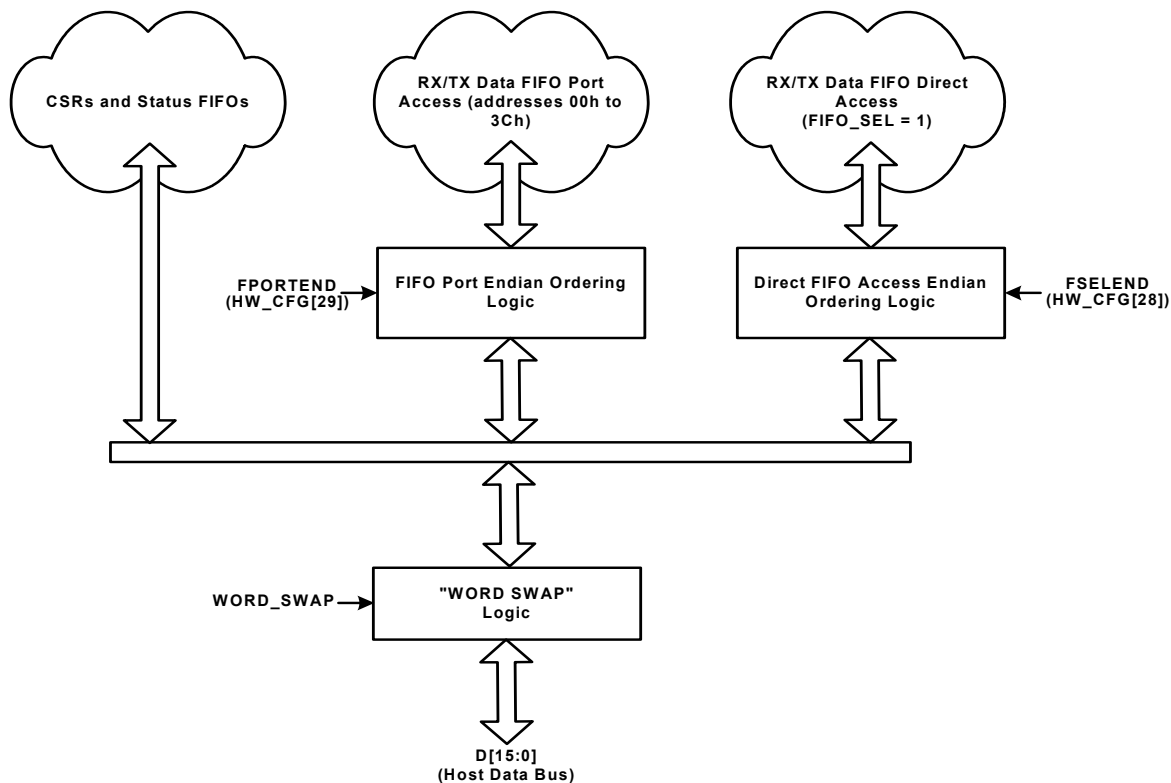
CSRs and Status FIFOs

RX/TX Data FIFO Port Access (addresses 00h to 3Ch)

RX/TX Data FIFO Direct Access (FIFO_SEL = 1)

FPORTEND (HW_CFG[29])

FIFO Port Endian Ordering Logic

Direct FIFO Access Endian Ordering Logic

FSELEND (HW_CFG[28])

WORD_SWAP

"WORD SWAP" Logic

D[15:0] (Host Data Bus)